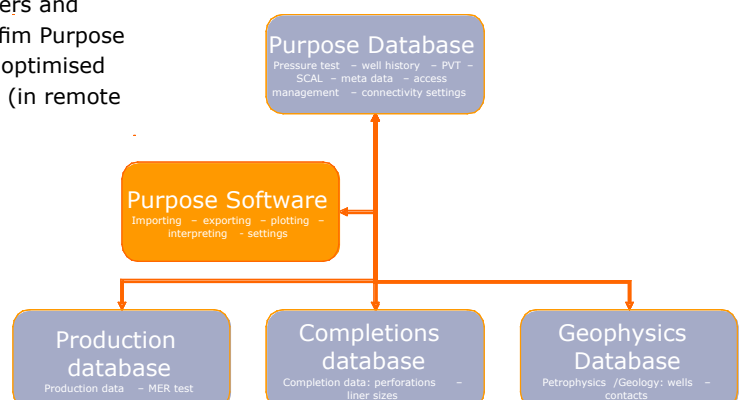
ers and
fim Purpose
optimised
(in remote

Purpose Database
Pressure test – well history – PVT – SCAL – meta data – access management – connectivity settings

Purpose Software
Importing – exporting – plotting – interpreting - settings

Production database
Production data – MER test

Completions database
Completion data: perforations – liner sizes

Geophysics Database
Petrophysics /Geology: wells – contacts